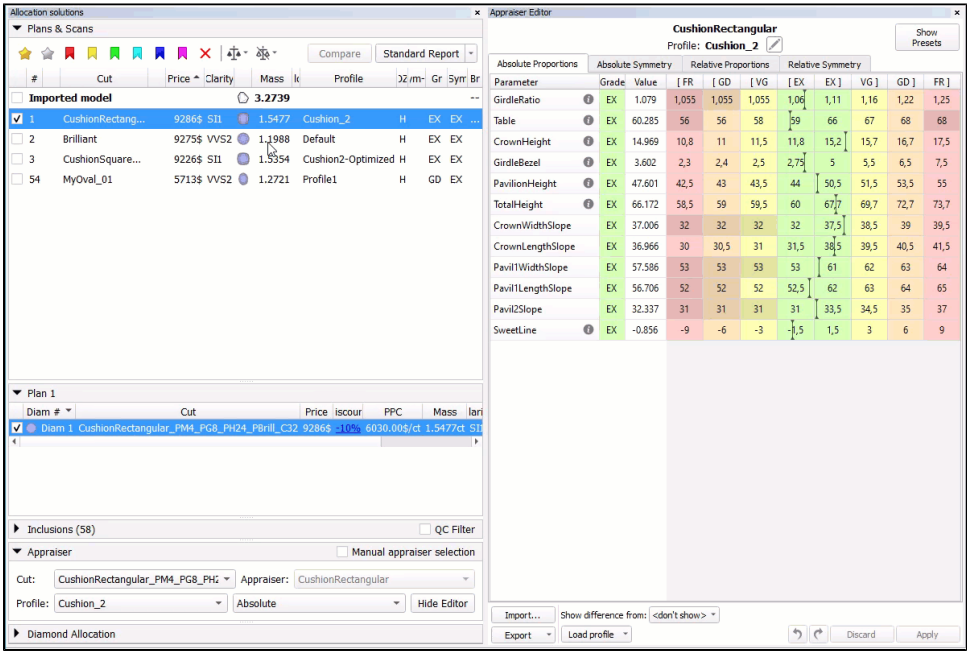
Allocation solutions

Plans & Scans

Compare

Standard Report

| # | Cut | Price | Clarity | | Mass | lc | Profile | D2/m- | Gr | Sym | Br |
|---|---|---|---|---|---|---|---|---|---|---|---|
| | Imported model | | | | 3.2739 | | | | | | -- |
| 1 | CushionRectang... | 9286$ | SI1 | | 1.5477 | | Cushion_2 | H | EX | EX | |
| 2 | Brilliant | 9275$ | VVS2 | | 1.1988 | | Default | H | EX | EX | |
| 3 | CushionSquare... | 9226$ | SI1 | | 1.5354 | | Cushion2-Optimized | H | EX | EX | |
| 54 | MyOval_01 | 5713$ | VVS2 | | 1.2721 | | Profile1 | H | GD | EX | |

Plan 1

| Diam # | Cut | Price | iscour | PPC | Mass | lari |
|---|---|---|---|---|---|---|
| Diam 1 | CushionRectangular_PM4_PG8_PH24_PBrill_C32 | 9286$ | -10% | 6030.00$/ct | 1.5477ct | SI1 |

Inclusions (58)

QC Filter

Appraiser

Manual appraiser selection

Cut: CushionRectangular_PM4_PG8_PH2

Appraiser: CushionRectangular

Profile: Cushion_2

Absolute

Hide Editor

Diamond Allocation

Appraiser Editor

CushionRectangular

Profile: Cushion_2

Show Presets

Absolute Proportions | Absolute Symmetry | Relative Proportions | Relative Symmetry

| Parameter | Grade | Value | [ FR | [ GD | [ VG | [ EX | EX ] | VG ] | GD ] | FR ] |
|---|---|---|---|---|---|---|---|---|---|---|
| GirdleRatio | EX | 1.079 | 1,055 | 1,055 | 1,055 | 1,06 | 1,11 | 1,16 | 1,22 | 1,25 |
| Table | EX | 60.285 | 56 | 56 | 58 | 59 | 66 | 67 | 68 | 68 |
| CrownHeight | EX | 14.969 | 10,8 | 11 | 11,5 | 11,8 | 15,2 | 15,7 | 16,7 | 17,5 |
| GirdleBezel | EX | 3.602 | 2,3 | 2,4 | 2,5 | 2,75 | 5 | 5,5 | 6,5 | 7,5 |
| PavilionHeight | EX | 47.601 | 42,5 | 43 | 43,5 | 44 | 50,5 | 51,5 | 53,5 | 55 |
| TotalHeight | EX | 66.172 | 58,5 | 59 | 59,5 | 60 | 67,7 | 69,7 | 72,7 | 73,7 |
| CrownWidthSlope | EX | 37.006 | 32 | 32 | 32 | 32 | 37,5 | 38,5 | 39 | 39,5 |
| CrownLengthSlope | EX | 36.966 | 30 | 30,5 | 31 | 31,5 | 38,5 | 39,5 | 40,5 | 41,5 |
| Pavil1WidthSlope | EX | 57.586 | 53 | 53 | 53 | 53 | 61 | 62 | 63 | 64 |
| Pavil1LengthSlope | EX | 56.706 | 52 | 52 | 52 | 52,5 | 62 | 63 | 64 | 65 |
| Pavil2Slope | EX | 32.337 | 31 | 31 | 31 | 31 | 33,5 | 34,5 | 35 | 37 |
| SweetLine | EX | -0.856 | -9 | -6 | -3 | -1,5 | 1,5 | 3 | 6 | 9 |

Import...

Show difference from: <don't show>

Export

Load profile

Discard

Apply